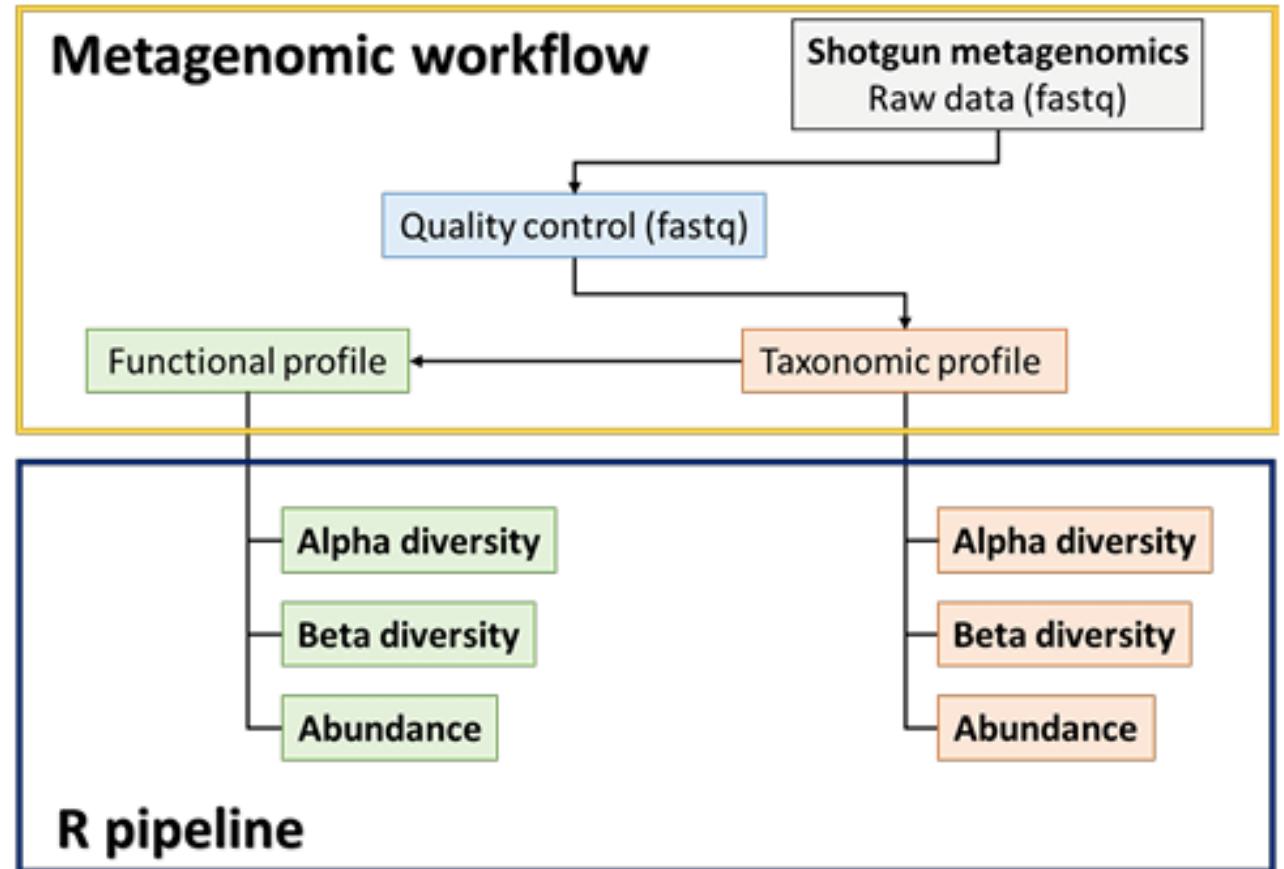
Metagenomic workflow

Shotgun metagenomics
Raw data (fastq)

Quality control (fastq)

Functional profile

Taxonomic profile

Alpha diversity

Beta diversity

Abundance

Alpha diversity

Beta diversity

Abundance

R pipeline